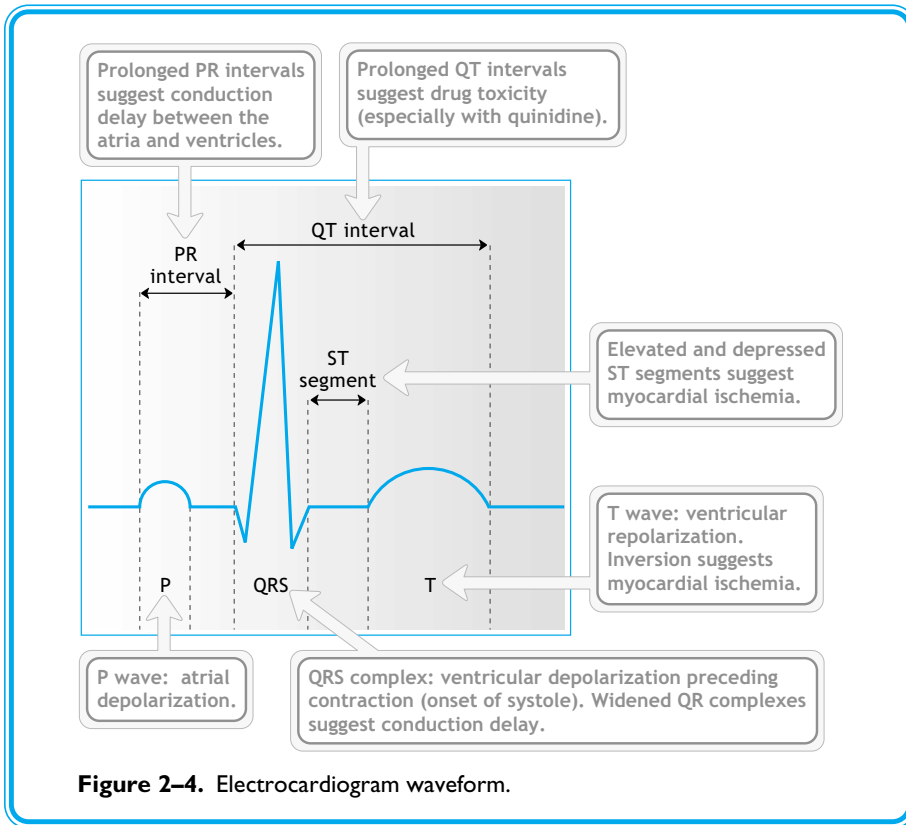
Prolonged PR intervals suggest conduction delay between the atria and ventricles.

Prolonged QT intervals suggest drug toxicity (especially with quinidine).

QT interval

PR interval

ST segment

Elevated and depressed ST segments suggest myocardial ischemia.

T wave: ventricular repolarization. Inversion suggests myocardial ischemia.

P

QRS

T

P wave: atrial depolarization.

QRS complex: ventricular depolarization preceding contraction (onset of systole). Widened QR complexes suggest conduction delay.

**Figure 2–4.** Electrocardiogram waveform.